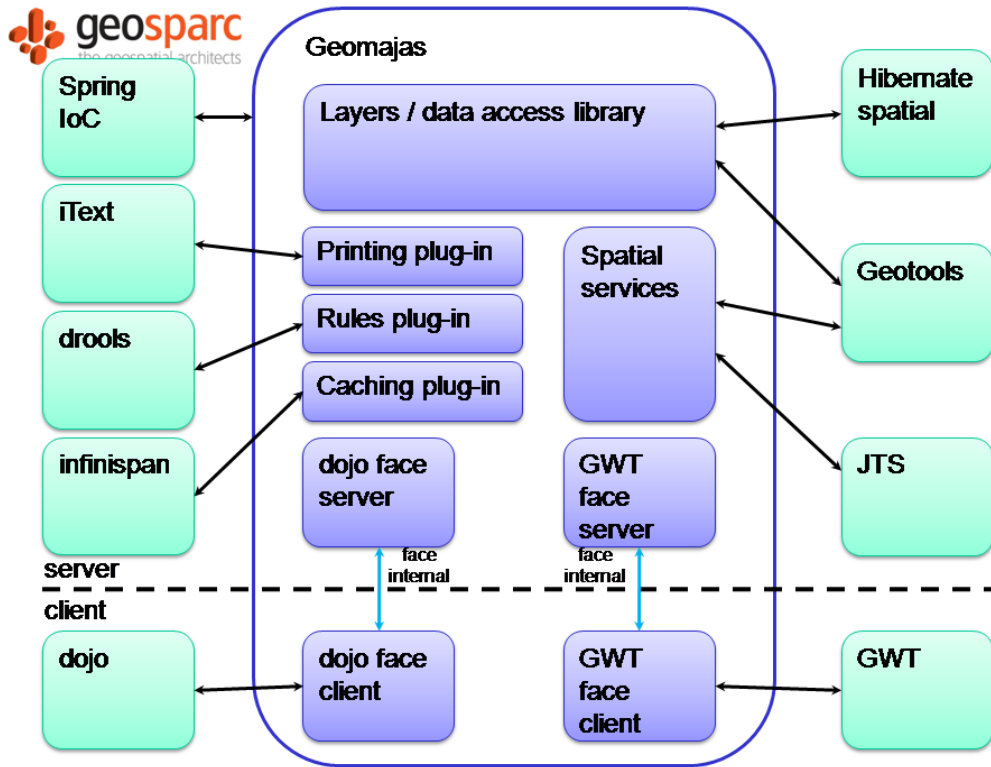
geosparc
the geospatial architects

Geomajas

Spring IoC

Layers / data access library

Hibernate spatial

iText

Printing plug-in

Spatial services

Geotools

drools

Rules plug-in

Caching plug-in

infinispan

dojo face server

GWT face server

JTS

face internal

face internal

server

client

dojo

dojo face client

GWT face client

GWT